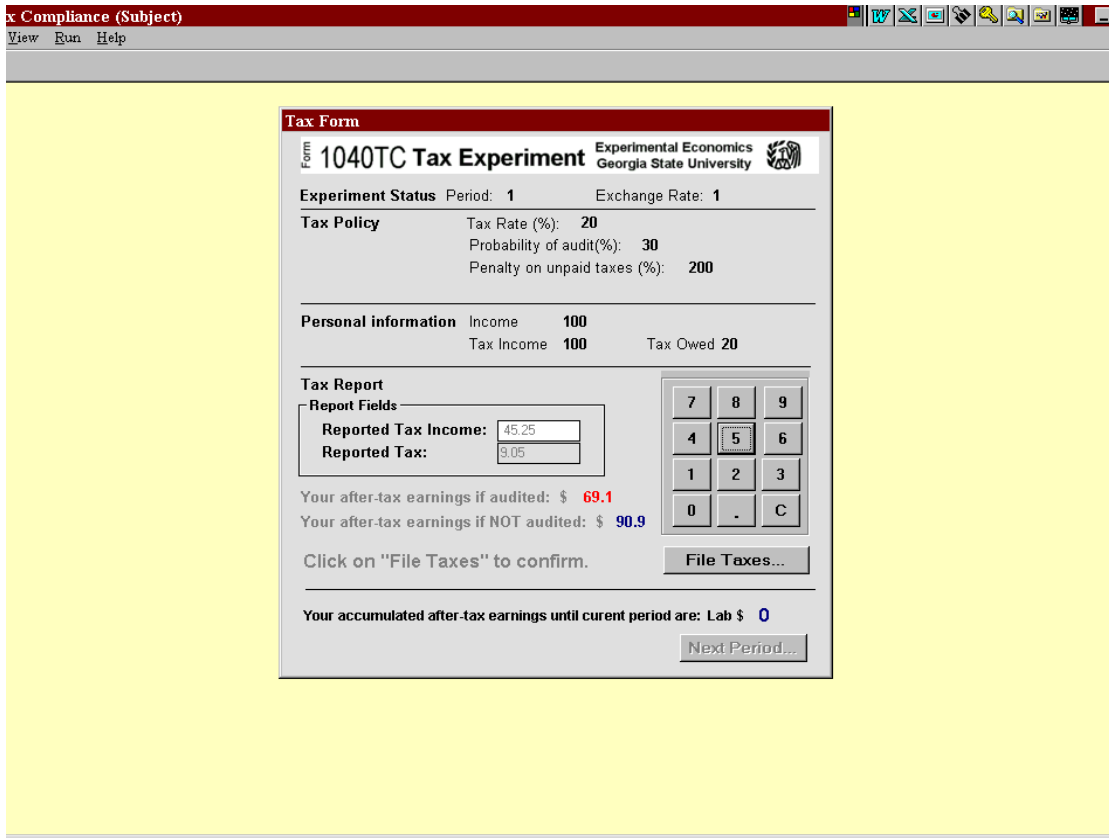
x Compliance (Subject)

View Run Help

Tax Form

Form 1040TC Tax Experiment Experimental Economics Georgia State University

Experiment Status Period: 1 Exchange Rate: 1

Tax Policy Tax Rate (%): 20
Probability of audit(%): 30
Penalty on unpaid taxes (%): 200

Personal information Income 100
Tax Income 100 Tax Owed 20

Tax Report
Report Fields
Reported Tax Income: 45.25
Reported Tax: 9.05

7 8 9
4 5 6
1 2 3
0 . C

Your after-tax earnings if audited: $ 69.1
Your after-tax earnings if NOT audited: $ 90.9

Click on "File Taxes" to confirm.

File Taxes...

Your accumulated after-tax earnings until curent period are: Lab $ 0

Next Period...